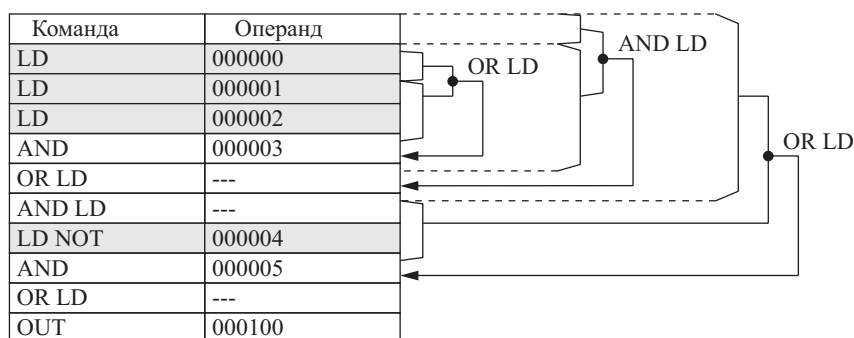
| Команда | Операнд |
|---|---|
| LD | 000000 |
| LD | 000001 |
| LD | 000002 |
| AND | 000003 |
| OR LD | --- |
| AND LD | --- |
| LD NOT | 000004 |
| AND | 000005 |
| OR LD | --- |
| OUT | 000100 |

AND LD
OR LD
OR LD